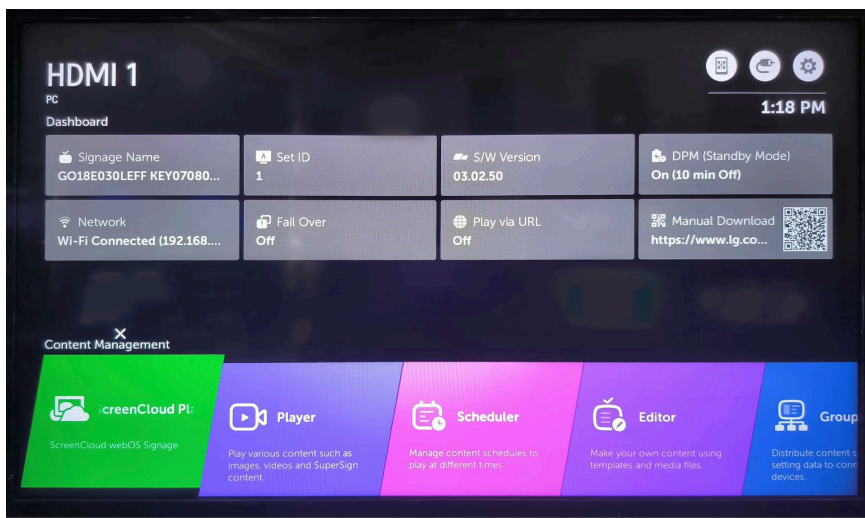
HDMI 1
PC

1:18 PM

Dashboard

Signage Name
GO18E030LEFF KEY07080...

Set ID
1

S/W Version
03.02.50

DPM (Standby Mode)
On (10 min Off)

Network
Wi-Fi Connected (192.168....

Fail Over
Off

Play via URL
Off

Manual Download
https://www.lg.co...

Content Management

ScreenCloud Pl
ScreenCloud webOS Signage

Player
Play various content such as images, videos and SuperSign content.

Scheduler
Manage content schedules to play at different times.

Editor
Make your own content using templates and media files.

Group
Distribute content s setting data to con devices.